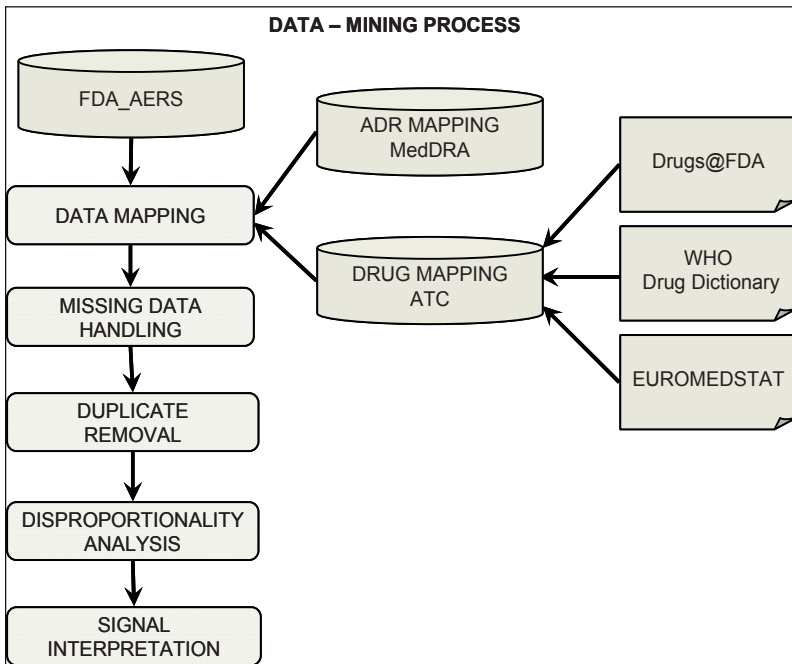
DATA – MINING PROCESS

FDA_AERS

ADR MAPPING
MedDRA

Drugs@FDA

DATA MAPPING

DRUG MAPPING
ATC

WHO
Drug Dictionary

MISSING DATA
HANDLING

EUROMEDSTAT

DUPLICATE
REMOVAL

DISPROPORTIONALITY
ANALYSIS

SIGNAL
INTERPRETATION